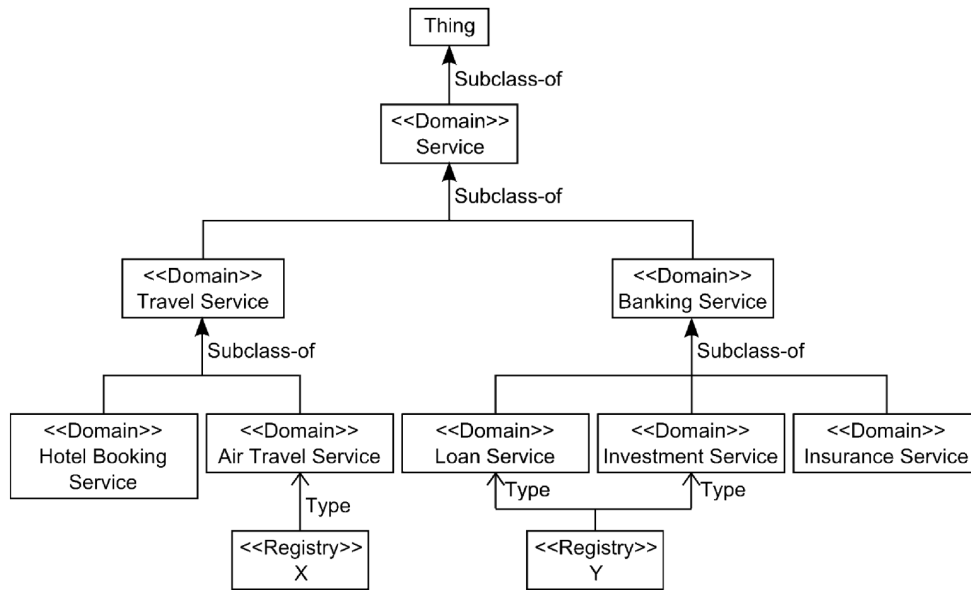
Thing

Subclass-of

<<Domain>>
Service

Subclass-of

<<Domain>>
Travel Service

<<Domain>>
Banking Service

Subclass-of

Subclass-of

<<Domain>>
Hotel Booking Service

<<Domain>>
Air Travel Service

<<Domain>>
Loan Service

<<Domain>>
Investment Service

<<Domain>>
Insurance Service

Type

Type

Type

<<Registry>>
X

<<Registry>>
Y